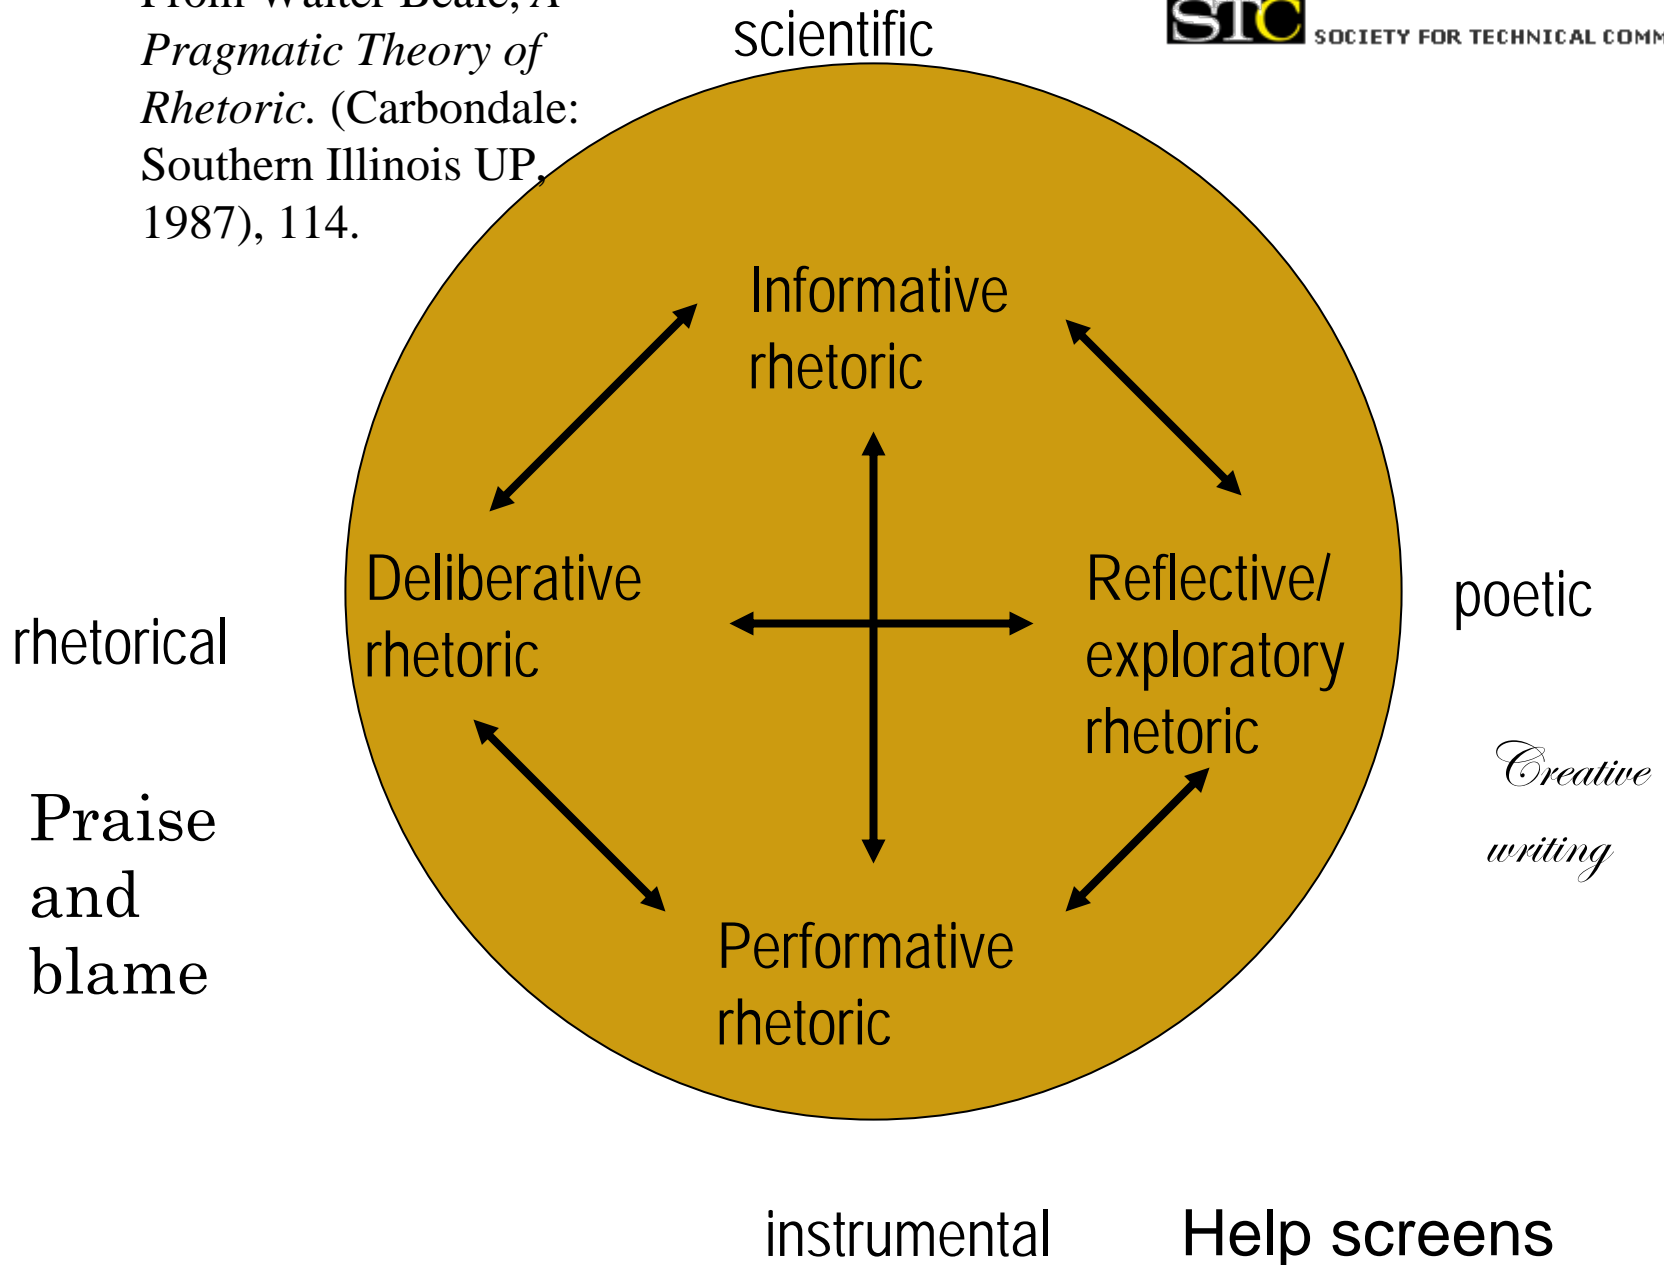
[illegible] Pragmatic Theory of Rhetoric. (Carbondale: Southern Illinois UP, 1987), 114.

scientific

STC SOCIETY FOR TECHNICAL COMM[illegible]

Informative rhetoric

Deliberative rhetoric

Reflective/ exploratory rhetoric

Performative rhetoric

rhetorical

poetic

Creative writing

Praise and blame

instrumental

Help screens